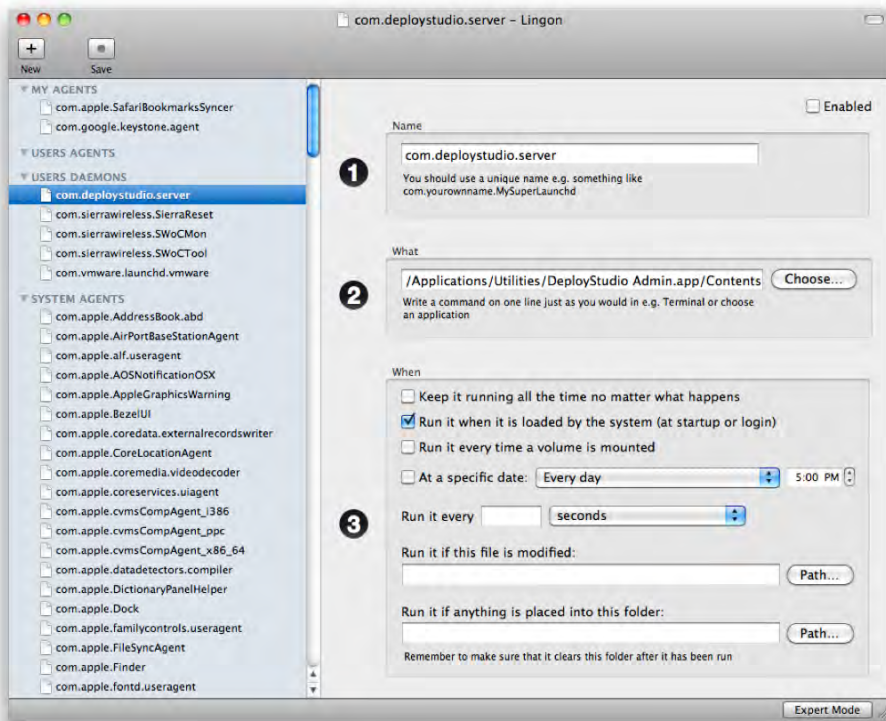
com.deploystudio.server – Lingon

New
Save

MY AGENTS
com.apple.SafariBookmarksSyncer
com.google.keystone.agent
USERS AGENTS
USERS DAEMONS
com.deploystudio.server
com.sierrawireless.SierraReset
com.sierrawireless.SWoCMon
com.sierrawireless.SWoCTool
com.vmware.launchd.vmware
SYSTEM AGENTS
com.apple.AddressBook.abd
com.apple.AirPortBaseStationAgent
com.apple.alf.useragent
com.apple.AOSNotificationOSX
com.apple.AppleGraphicsWarning
com.apple.BezelUI
com.apple.coredata.externalrecordswriter
com.apple.CoreLocationAgent
com.apple.coremedia.videodecoder
com.apple.coreservices.uiagent
com.apple.cvmsCompAgent_i386
com.apple.cvmsCompAgent_ppc
com.apple.cvmsCompAgent_x86_64
com.apple.datadetectors.compiler
com.apple.DictionaryPanelHelper
com.apple.Dock
com.apple.familycontrols.useragent
com.apple.FileSyncAgent
com.apple.Finder
com.apple.fontd.useragent

Enabled

Name
1
com.deploystudio.server
You should use a unique name e.g. something like com.yourownname.MySuperLaunchd

What
2
/Applications/Utilities/DeployStudio Admin.app/Contents
Choose...
Write a command on one line just as you would in e.g. Terminal or choose an application

When
Keep it running all the time no matter what happens
Run it when it is loaded by the system (at startup or login)
Run it every time a volume is mounted
At a specific date: Every day 5:00 PM
3
Run it every seconds
Run it if this file is modified:
Path...
Run it if anything is placed into this folder:
Path...
Remember to make sure that it clears this folder after it has been run

Expert Mode